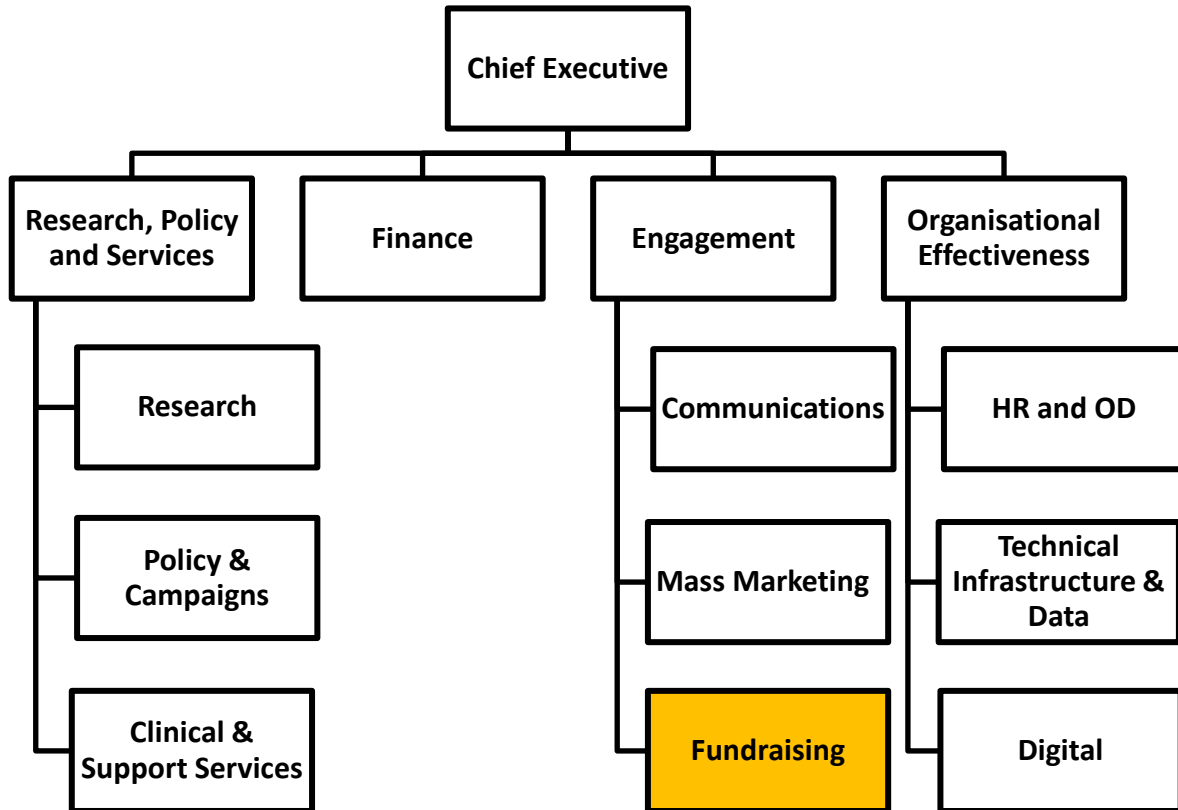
Chief Executive

Research, Policy and Services

Finance

Engagement

Organisational Effectiveness

Research

Policy & Campaigns

Clinical & Support Services

Communications

Mass Marketing

Fundraising

HR and OD

Technical Infrastructure & Data

Digital